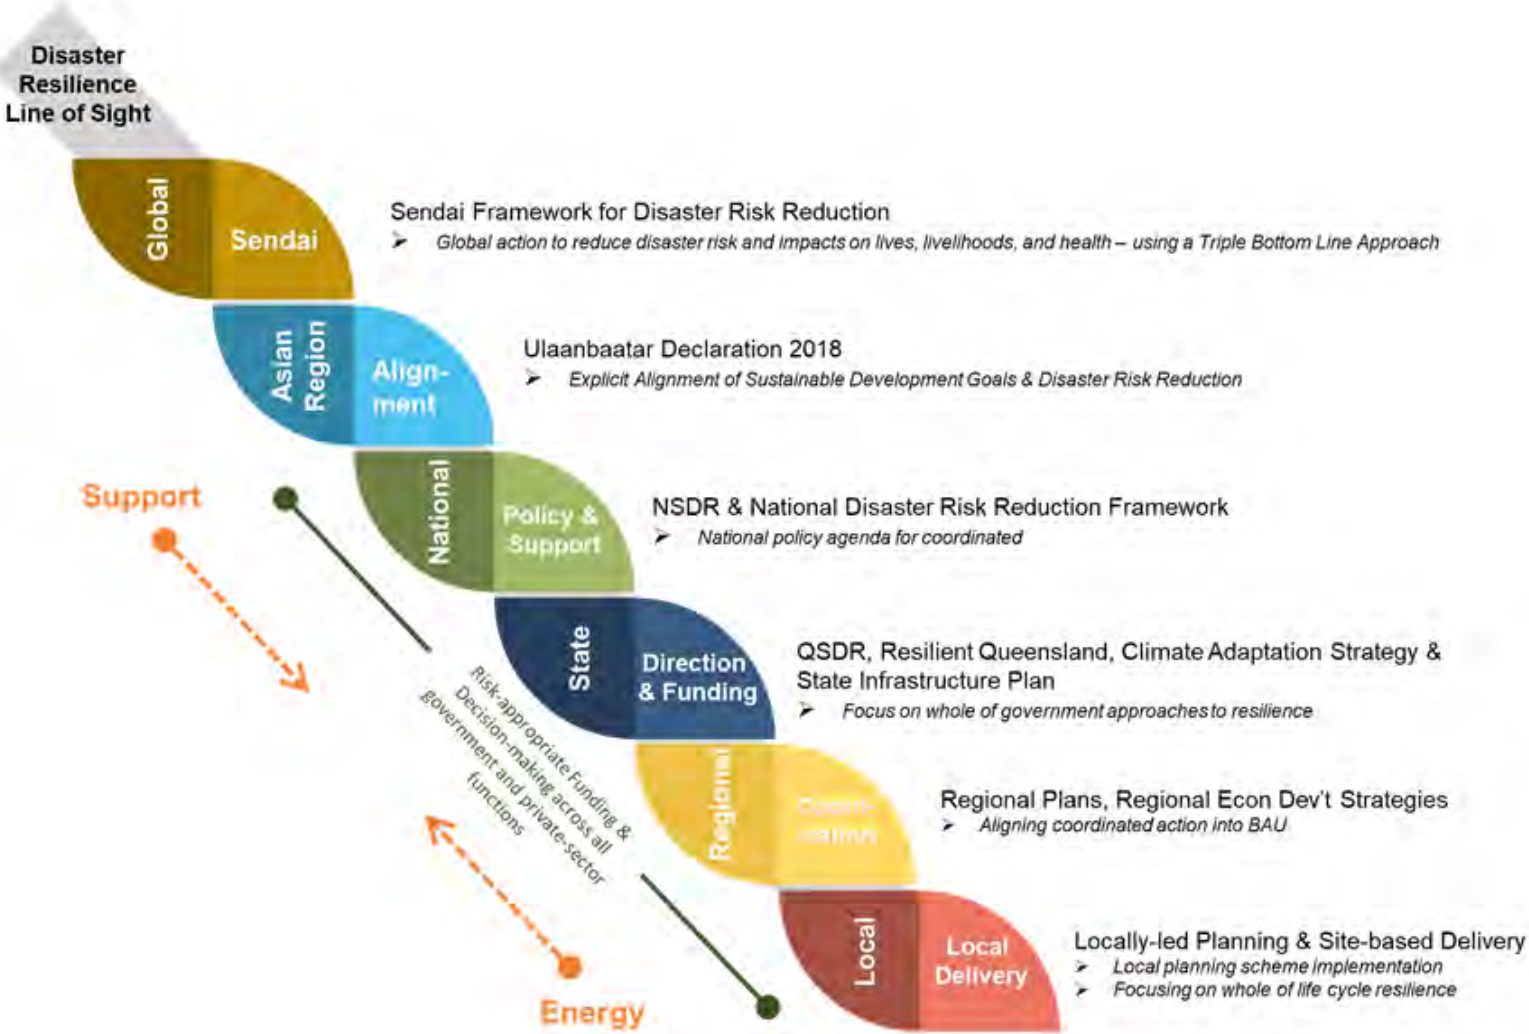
Disaster Resilience Line of Sight

Global

Sendai

Sendai Framework for Disaster Risk Reduction

➢ Global action to reduce disaster risk and impacts on lives, livelihoods, and health – using a Triple Bottom Line Approach

Asian Region

Alignment

Ulaanbaatar Declaration 2018

➢ Explicit Alignment of Sustainable Development Goals & Disaster Risk Reduction

Support

National

Policy & Support

NSDR & National Disaster Risk Reduction Framework

➢ National policy agenda for coordinated

State

Direction & Funding

QSDR, Resilient Queensland, Climate Adaptation Strategy & State Infrastructure Plan

➢ Focus on whole of government approaches to resilience

Risk-appropriate Funding & Decision-making across all government and private-sector functions

Regional

Coordination

Regional Plans, Regional Econ Dev't Strategies

➢ Aligning coordinated action into BAU

Local

Local Delivery

Locally-led Planning & Site-based Delivery

➢ Local planning scheme implementation

➢ Focusing on whole of life cycle resilience

Energy